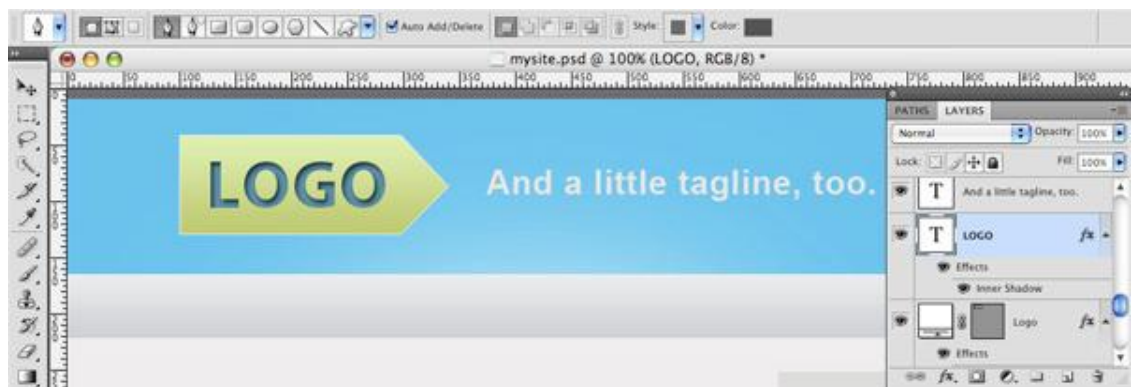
Auto Add/Delete Style: Color:

mysite.psd @ 100% (LOGO, RGB/8) *

0 50 100 150 200 250 300 350 400 450 500 550 600 650 700 750 800 850 900

LOGO

And a little tagline, too.

PATHS LAYERS

Normal Opacity: 100%

Lock: Fill: 100%

T And a little tagline, too.

T LOGO fx

Effects

Inner Shadow

Logo fx

Effects